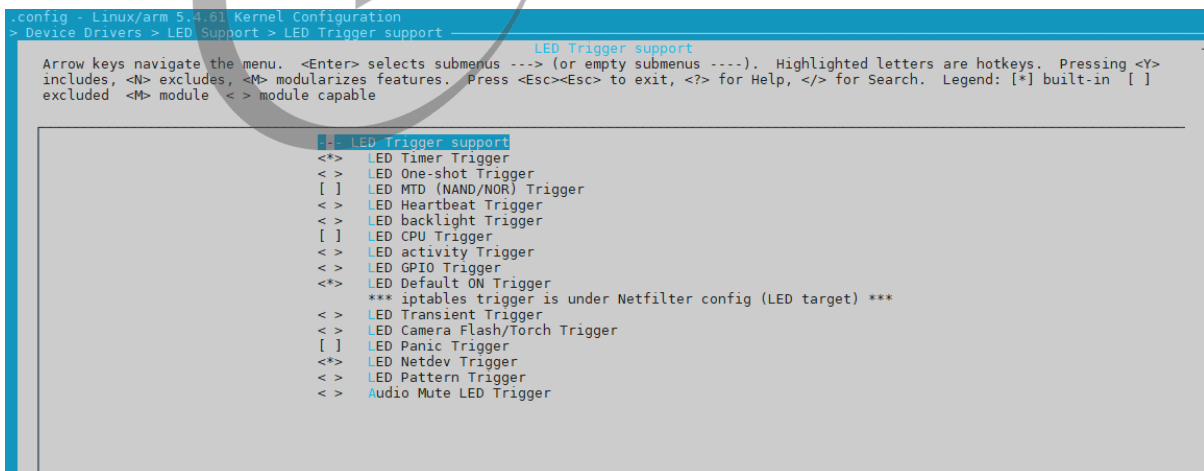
.config - Linux/arm 5.4.61 Kernel Configuration
> Device Drivers > LED Support > LED Trigger support

LED Trigger support

Arrow keys navigate the menu. <Enter> selects submenus ---> (or empty submenus ----). Highlighted letters are hotkeys. Pressing <Y> includes, <N> excludes, <M> modularizes features. Press <Esc><Esc> to exit, <?> for Help, </> for Search. Legend: [*] built-in [ ] excluded <M> module < > module capable

--- LED Trigger support
<*> LED Timer Trigger
< > LED One-shot Trigger
[ ] LED MTD (NAND/NOR) Trigger
< > LED Heartbeat Trigger
< > LED backlight Trigger
[ ] LED CPU Trigger
< > LED activity Trigger
< > LED GPIO Trigger
<*> LED Default ON Trigger
*** iptables trigger is under Netfilter config (LED target) ***
< > LED Transient Trigger
< > LED Camera Flash/Torch Trigger
[ ] LED Panic Trigger
<*> LED Netdev Trigger
< > LED Pattern Trigger
< > Audio Mute LED Trigger